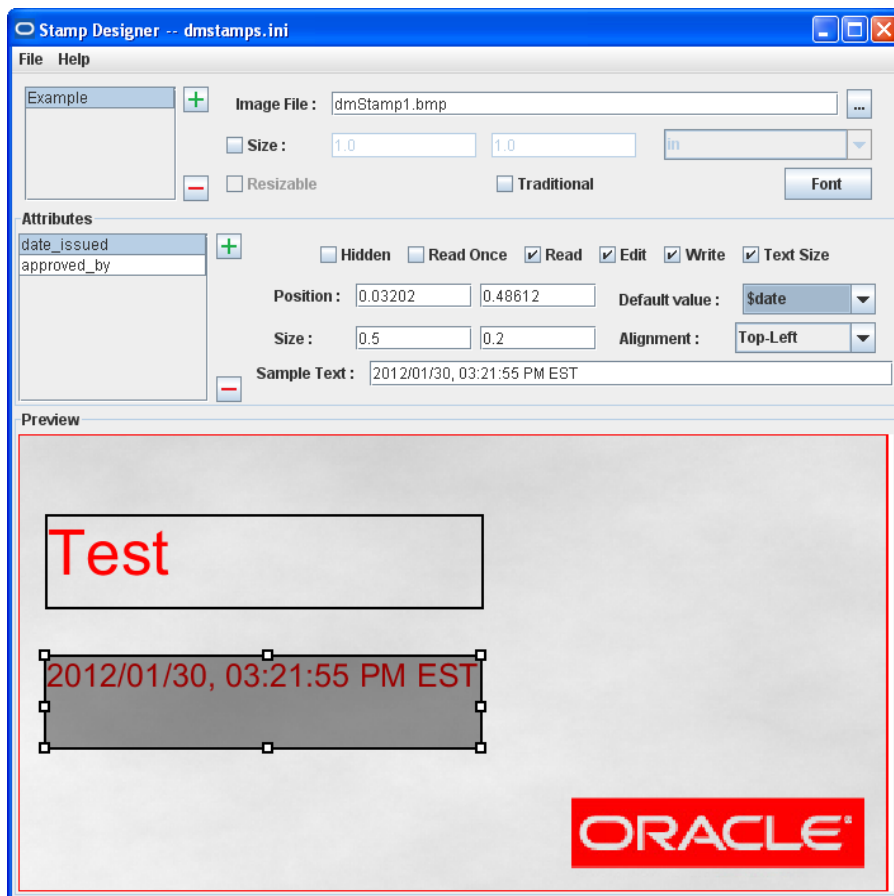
Stamp Designer -- dmstamps.ini

File Help

Example

Image File : dmStamp1.bmp ...

Size : 1.0 1.0 in

Resizable Traditional Font

Attributes

date_issued
approved_by

Hidden Read Once Read Edit Write Text Size

Position : 0.03202 0.48612 Default value : $date

Size : 0.5 0.2 Alignment : Top-Left

Sample Text : 2012/01/30, 03:21:55 PM EST

Preview

Test

2012/01/30, 03:21:55 PM EST

ORACLE